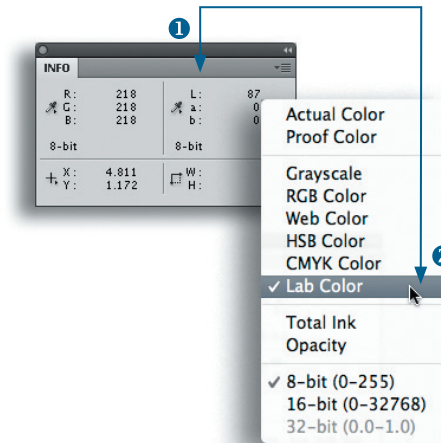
1

INFO

R : 218
G : 218
B : 218

8-bit

L : 87
a : 0
b : 0

8-bit

X : 4.811
Y : 1.172

W :
H :

Actual Color
Proof Color

Grayscale
RGB Color
Web Color
HSB Color
CMYK Color
✓ Lab Color

Total Ink
Opacity

✓ 8-bit (0-255)
16-bit (0-32768)
32-bit (0.0-1.0)

2